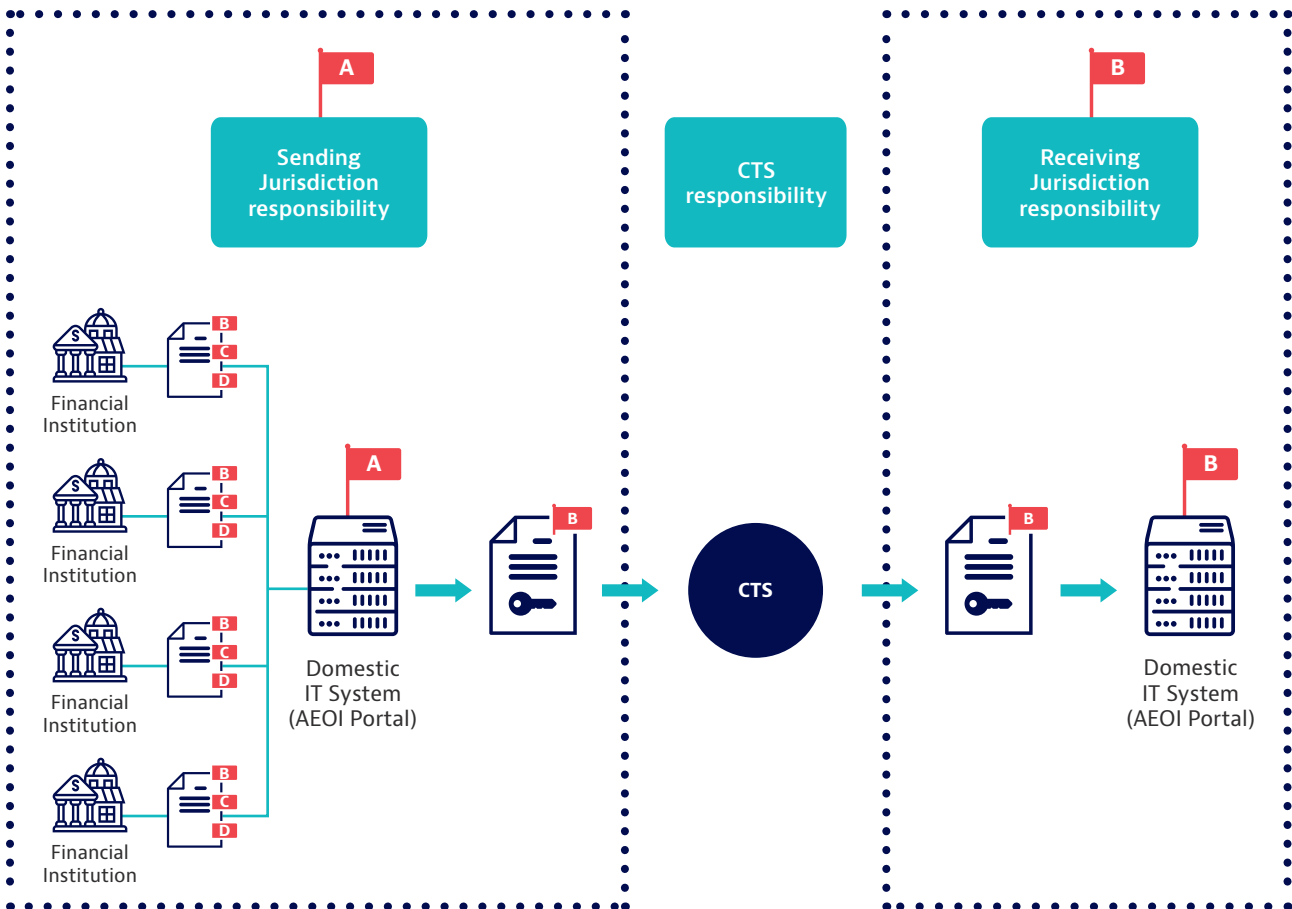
A

Sending Jurisdiction responsibility

CTS responsibility

B

Receiving Jurisdiction responsibility

B
C
D
Financial Institution

B
C
D
Financial Institution

B
C
D
Financial Institution

B
C
D
Financial Institution

A

Domestic IT System (AEOI Portal)

B

CTS

B

B

Domestic IT System (AEOI Portal)